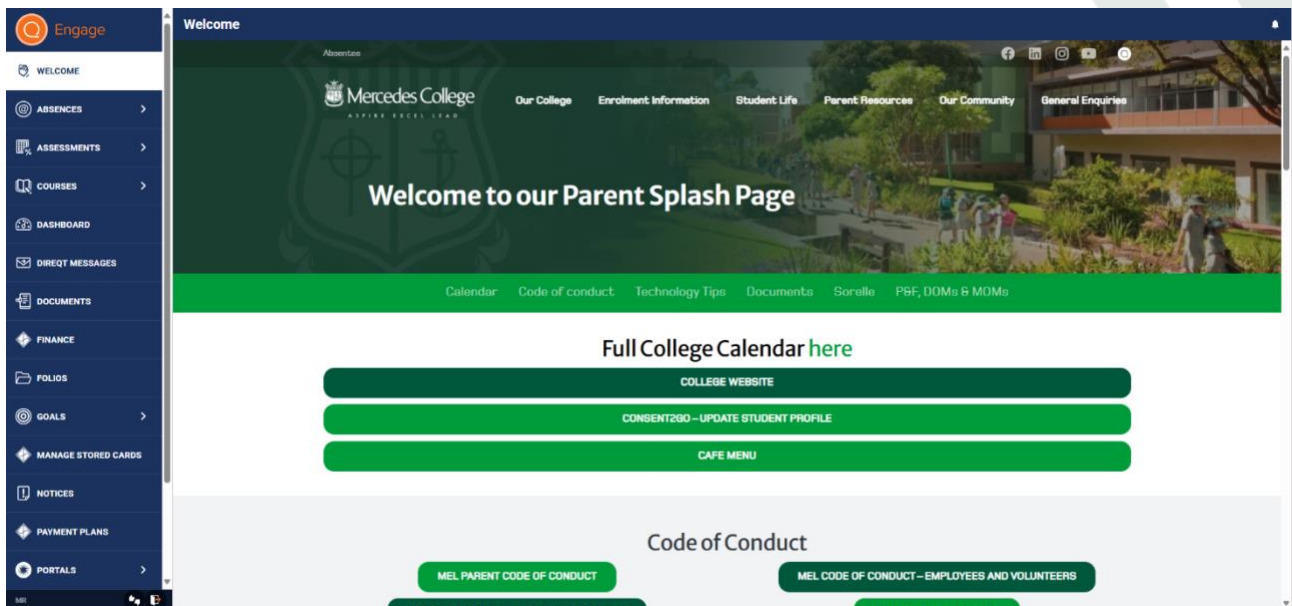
Engage

WELCOME
ABSENCES
ASSESSMENTS
COURSES
DASHBOARD
DIREQT MESSAGES
DOCUMENTS
FINANCE
FOLIOS
GOALS
MANAGE STORED CARDS
NOTICES
PAYMENT PLANS
PORTALS
MR

Welcome

Absentee

Mercedes College
ASPIRE EXCEL LEAD

Our College Enrolment Information Student Life Parent Resources Our Community General Enquiries

Welcome to our Parent Splash Page

Calendar Code of conduct Technology Tips Documents Sorelle P&F, DOMs & MOMs

Full College Calendar here

COLLEGE WEBSITE

CONSENT2GO – UPDATE STUDENT PROFILE

CAFE MENU

Code of Conduct

MEL PARENT CODE OF CONDUCT

MEL CODE OF CONDUCT – EMPLOYEES AND VOLUNTEERS